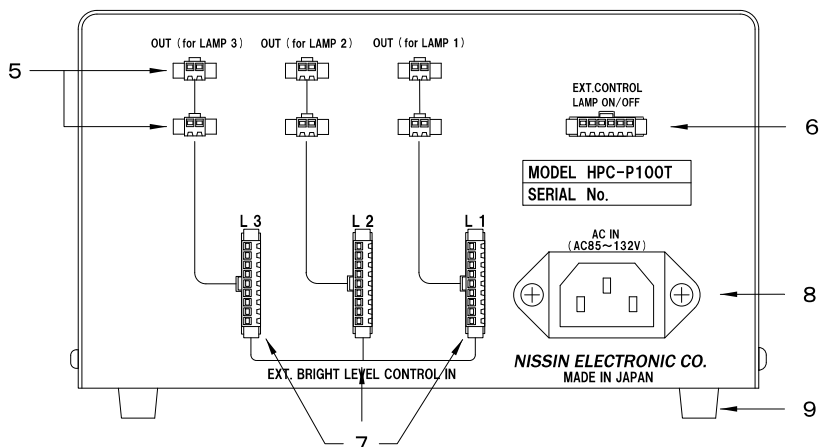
OUT (for LAMP 3) OUT (for LAMP 2) OUT (for LAMP 1)

5

EXT.CONTROL
LAMP ON/OFF

6

| MODEL HPC-P100T |
|---|
| SERIAL No. |

L 3 L 2 L 1

AC IN
(AC85～132V)

8

NISSIN ELECTRONIC CO.
MADE IN JAPAN

EXT. BRIGHT LEVEL CONTROL IN

9

7